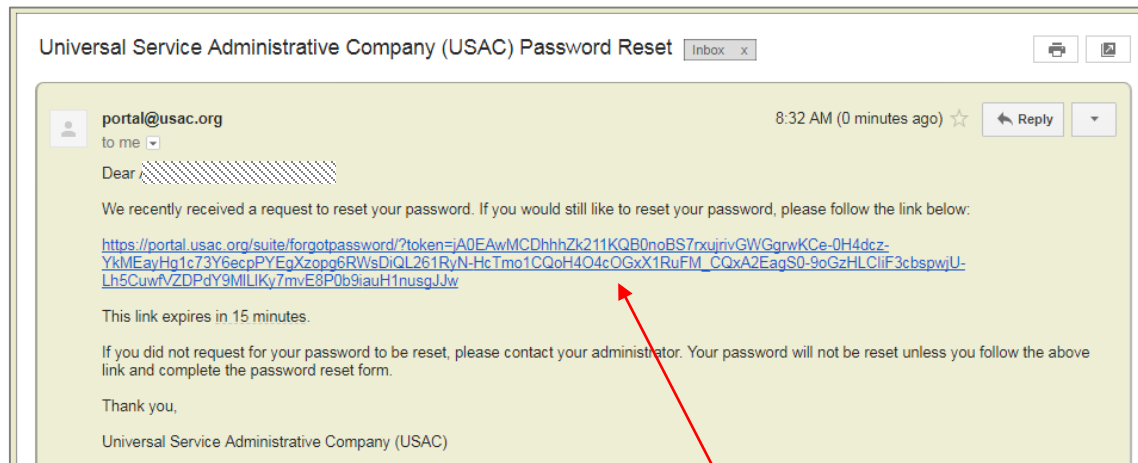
Universal Service Administrative Company (USAC) Password Reset Inbox x

portal@usac.org

to me

8:32 AM (0 minutes ago)

Reply

Dear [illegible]

We recently received a request to reset your password. If you would still like to reset your password, please follow the link below:

https://portal.usac.org/suite/forgotpassword/?token=jA0EAwMCDhhhZk211KQB0noBS7rxujrivGWGgrwKCe-0H4dcz-YkMEayHg1c73Y6ecpPYEgXzopg6RWsDiQL261RyN-HcTmo1CQoH4O4cOGxX1RuFM_CQxA2EagS0-9oGzHLClIF3cbspwjU-Lh5CuwfVZDPdY9MlLIKy7mvE8P0b9iauH1nusgJJw

This link expires in 15 minutes.

If you did not request for your password to be reset, please contact your administrator. Your password will not be reset unless you follow the above link and complete the password reset form.

Thank you,

Universal Service Administrative Company (USAC)